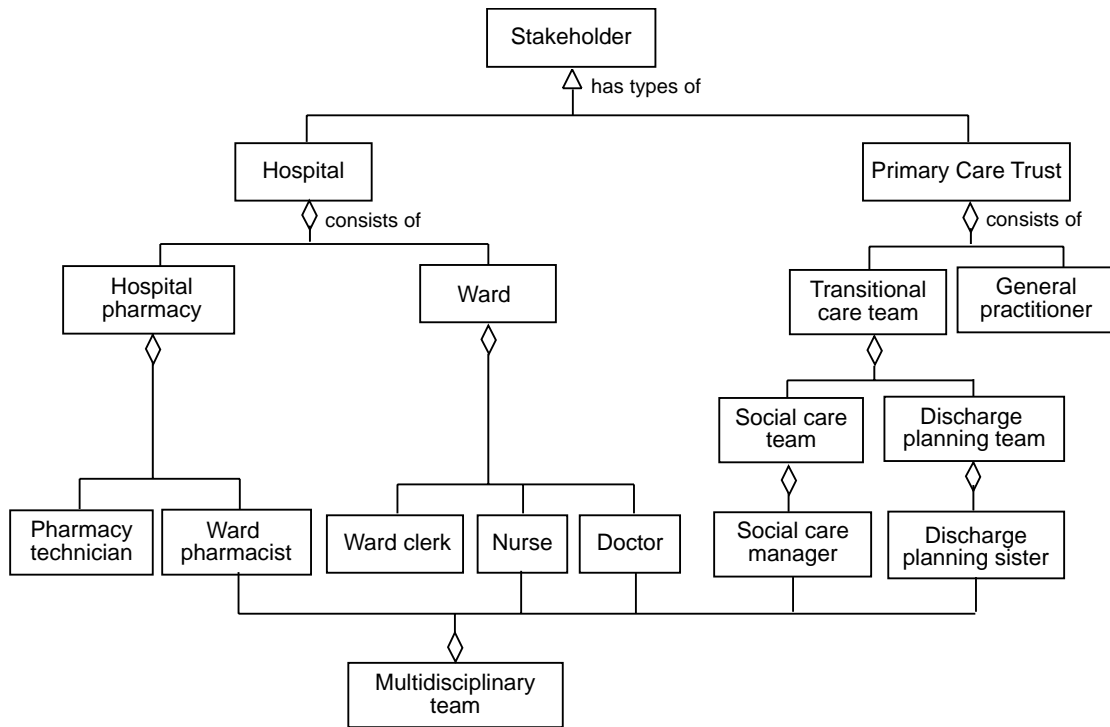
Stakeholder

has types of

Hospital

Primary Care Trust

consists of

consists of

Hospital pharmacy

Ward

Transitional care team

General practitioner

Social care team

Discharge planning team

Pharmacy technician

Ward pharmacist

Ward clerk

Nurse

Doctor

Social care manager

Discharge planning sister

Multidisciplinary team